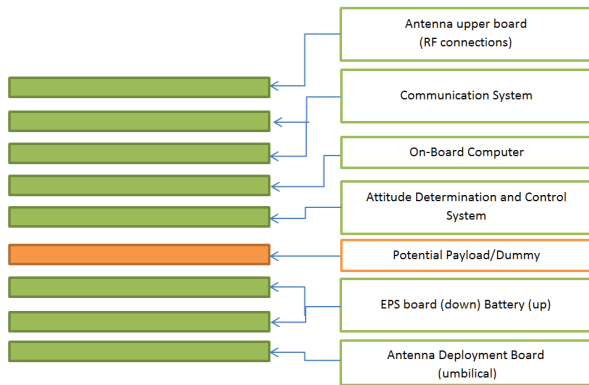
Antenna upper board
(RF connections)

Communication System

On-Board Computer

Attitude Determination and Control System

Potential Payload/Dummy

EPS board (down) Battery (up)

Antenna Deployment Board
(umbilical)